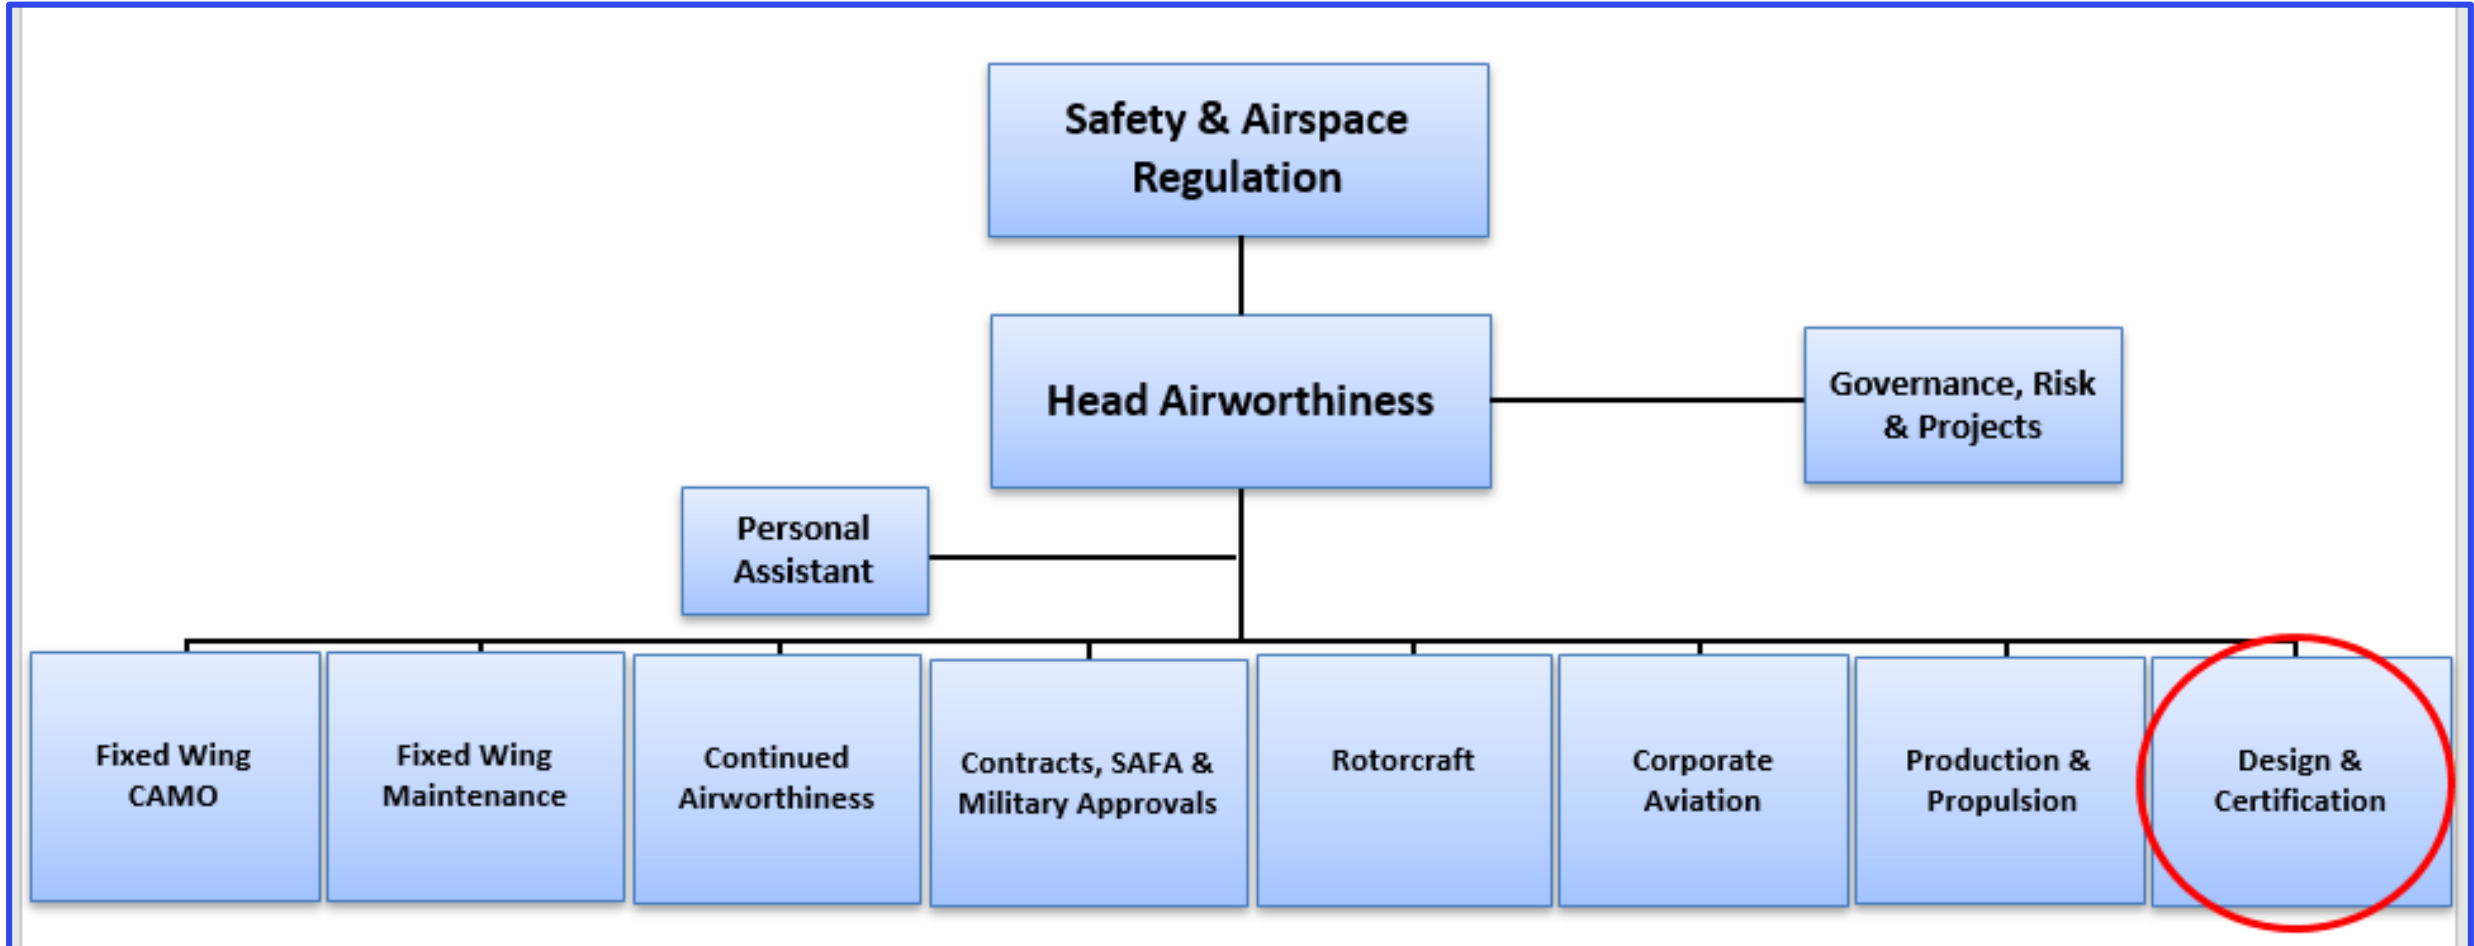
Safety & Airspace Regulation

Head Airworthiness

Governance, Risk & Projects

Personal Assistant

Fixed Wing CAMO

Fixed Wing Maintenance

Continued Airworthiness

Contracts, SAFA & Military Approvals

Rotorcraft

Corporate Aviation

Production & Propulsion

Design & Certification